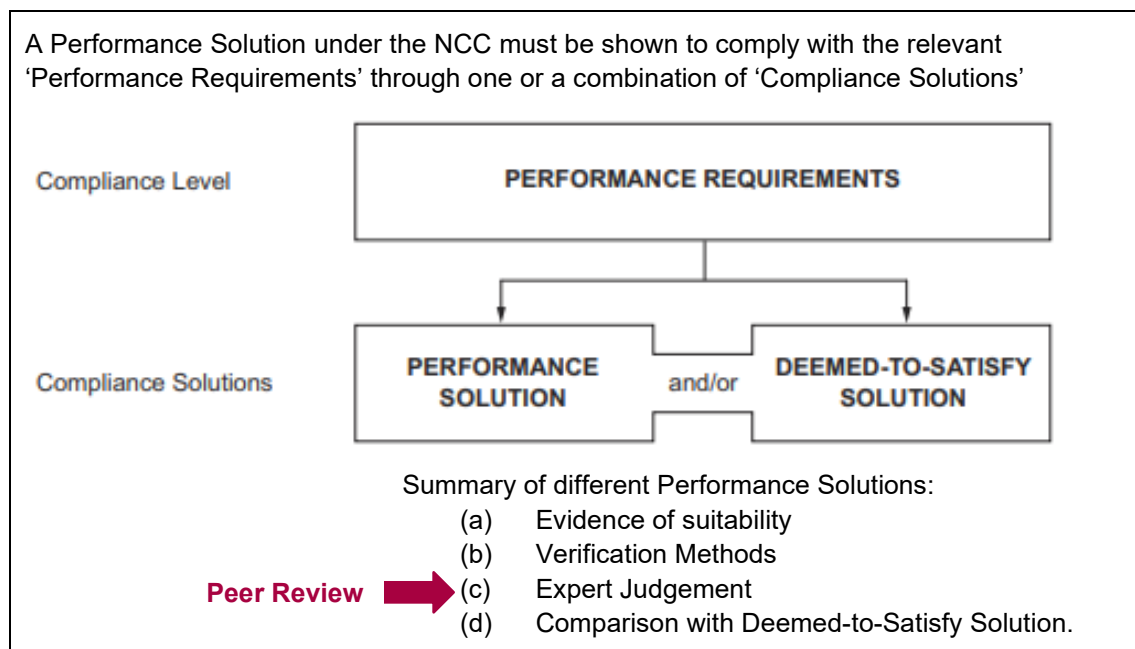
A Performance Solution under the NCC must be shown to comply with the relevant 'Performance Requirements' through one or a combination of 'Compliance Solutions'

Compliance Level

PERFORMANCE REQUIREMENTS

Compliance Solutions

PERFORMANCE SOLUTION

and/or

DEEMED-TO-SATISFY SOLUTION

Summary of different Performance Solutions:
(a) Evidence of suitability
(b) Verification Methods
Peer Review
(c) Expert Judgement
(d) Comparison with Deemed-to-Satisfy Solution.